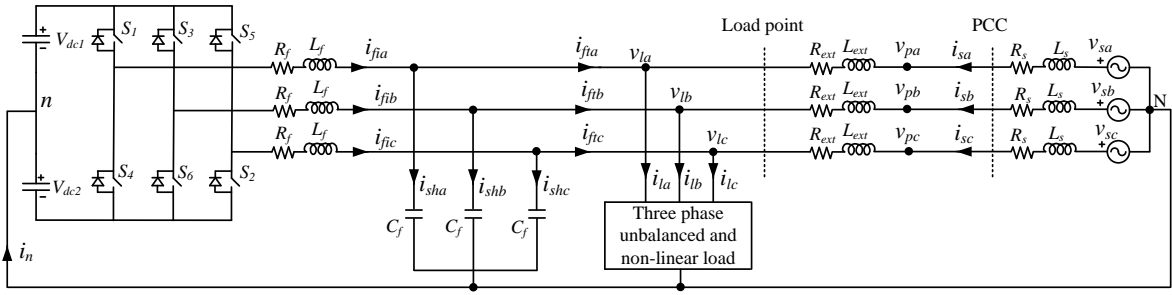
$V_{dc1}$ $S_1$ $S_3$ $S_5$
$n$
$V_{dc2}$ $S_4$ $S_6$ $S_2$
$R_f$ $L_f$ $i_{fia}$
$R_f$ $L_f$ $i_{fib}$
$R_f$ $L_f$ $i_{fic}$
$i_{sha}$ $i_{shb}$ $i_{shc}$
$C_f$ $C_f$ $C_f$
$i_{fta}$ $v_{la}$
$i_{ftb}$ $v_{lb}$
$i_{ftc}$ $v_{lc}$
$i_{la}$ $i_{lb}$ $i_{lc}$
Three phase unbalanced and non-linear load
Load point
PCC
$R_{ext}$ $L_{ext}$ $v_{pa}$ $i_{sa}$ $R_s$ $L_s$ $v_{sa}$
$R_{ext}$ $L_{ext}$ $v_{pb}$ $i_{sb}$ $R_s$ $L_s$ $v_{sb}$
$R_{ext}$ $L_{ext}$ $v_{pc}$ $i_{sc}$ $R_s$ $L_s$ $v_{sc}$
N
$i_n$